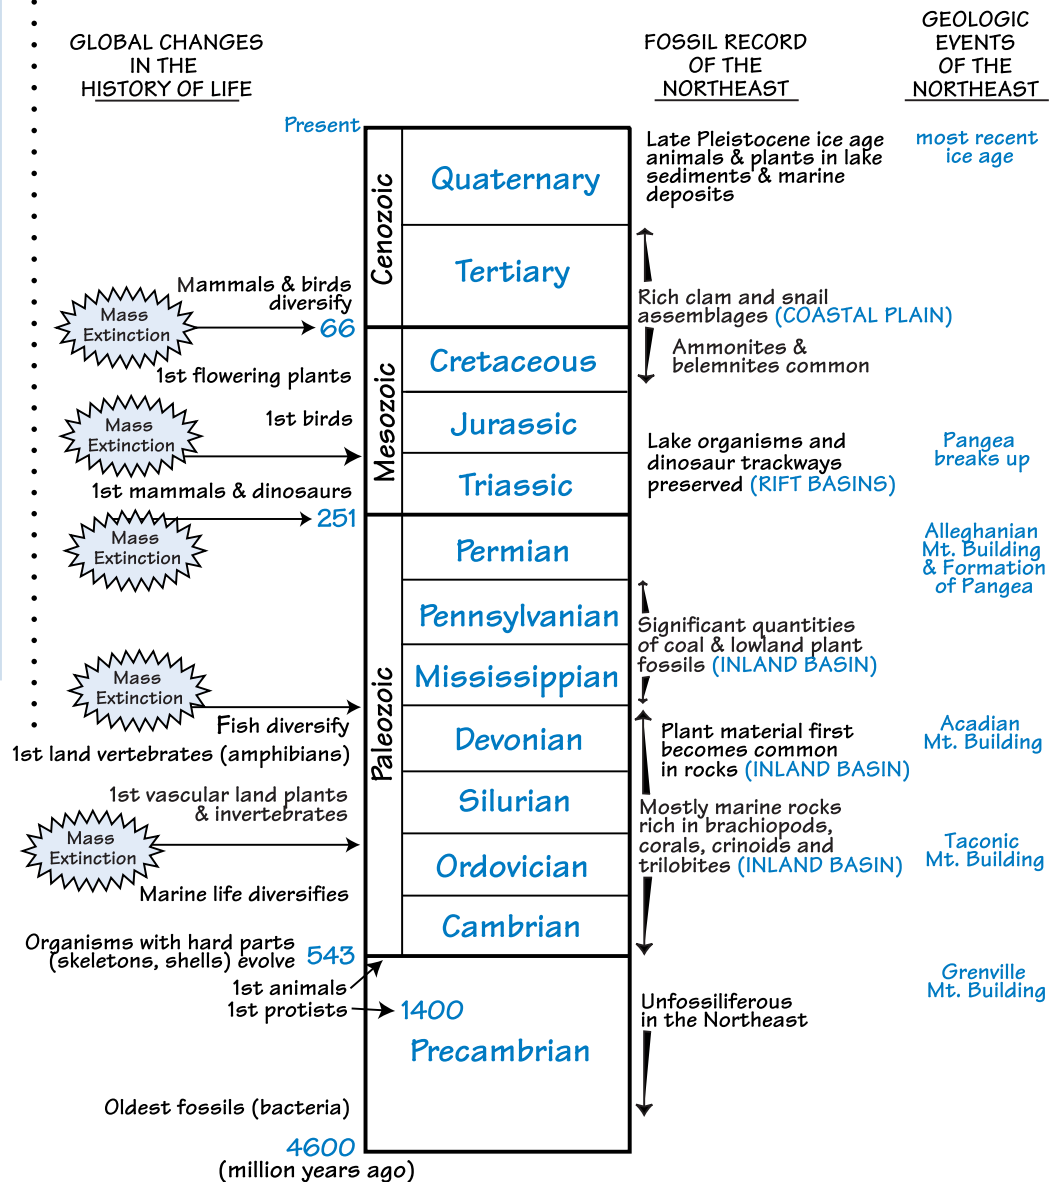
GLOBAL CHANGES IN THE HISTORY OF LIFE

FOSSIL RECORD OF THE NORTHEAST

GEOLOGIC EVENTS OF THE NORTHEAST

Present

Cenozoic

Quaternary

Late Pleistocene ice age animals & plants in lake sediments & marine deposits

most recent ice age

Tertiary

Mammals & birds diversify

Mass Extinction

66

Rich clam and snail assemblages (COASTAL PLAIN)

Mesozoic

Cretaceous

Ammonites & belemnites common

1st flowering plants

1st birds

Mass Extinction

Jurassic

Lake organisms and dinosaur trackways preserved (RIFT BASINS)

Pangea breaks up

Triassic

1st mammals & dinosaurs

251

Mass Extinction

Paleozoic

Permian

Alleghanian Mt. Building & Formation of Pangea

Pennsylvanian

Significant quantities of coal & lowland plant fossils (INLAND BASIN)

Mississippian

Mass Extinction

Fish diversify

1st land vertebrates (amphibians)

Devonian

Plant material first becomes common in rocks (INLAND BASIN)

Acadian Mt. Building

1st vascular land plants & invertebrates

Silurian

Mostly marine rocks rich in brachiopods, corals, crinoids and trilobites (INLAND BASIN)

Mass Extinction

Ordovician

Taconic Mt. Building

Marine life diversifies

Cambrian

Organisms with hard parts (skeletons, shells) evolve

543

1st animals

1st protists

1400

Grenville Mt. Building

Unfossiliferous in the Northeast

Precambrian

Oldest fossils (bacteria)

4600

(million years ago)